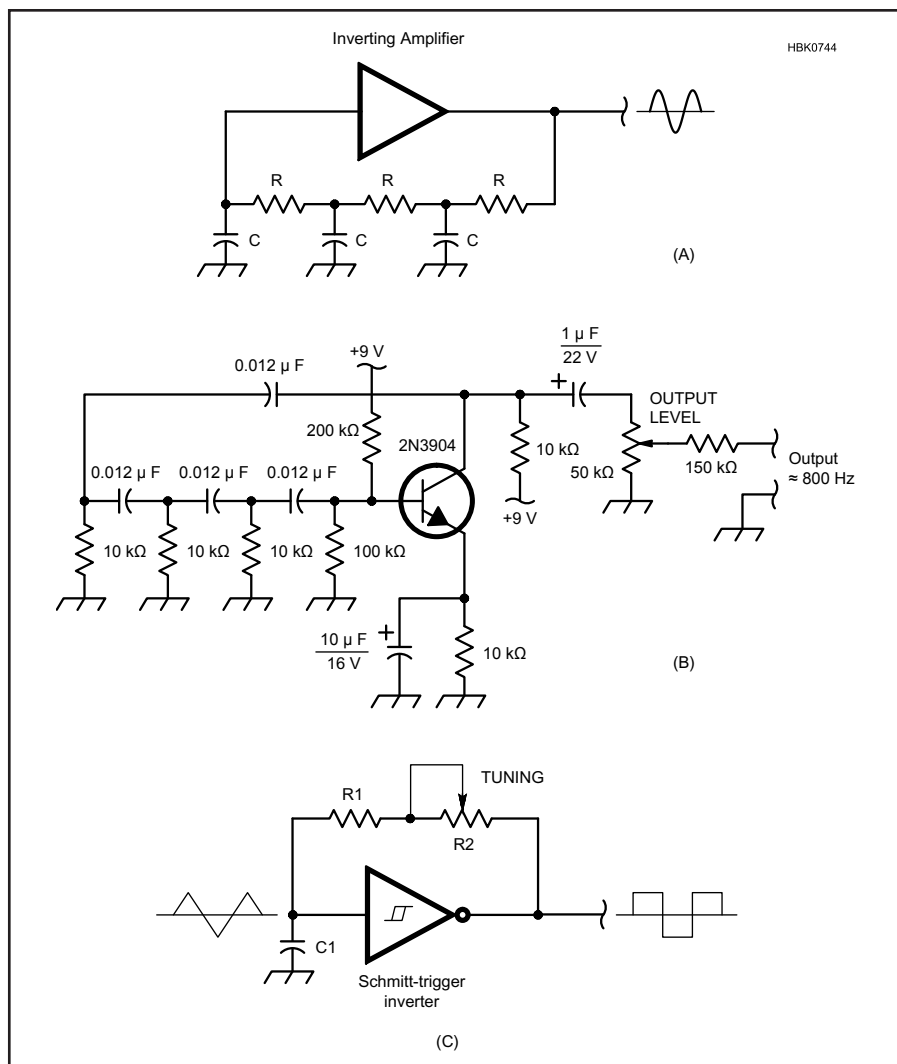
Inverting Amplifier

HBK0744

R R R

C C C

(A)

$\frac{1\ \mu F}{22\ V}$

0.012 μ F

+9 V

OUTPUT LEVEL

200 kΩ

2N3904

10 kΩ

50 kΩ

150 kΩ

Output ≈ 800 Hz

0.012 μ F 0.012 μ F 0.012 μ F

+9 V

10 kΩ 10 kΩ 10 kΩ 100 kΩ

$\frac{10\ \mu F}{16\ V}$

10 kΩ

(B)

TUNING

R1

R2

C1

Schmitt-trigger inverter

(C)